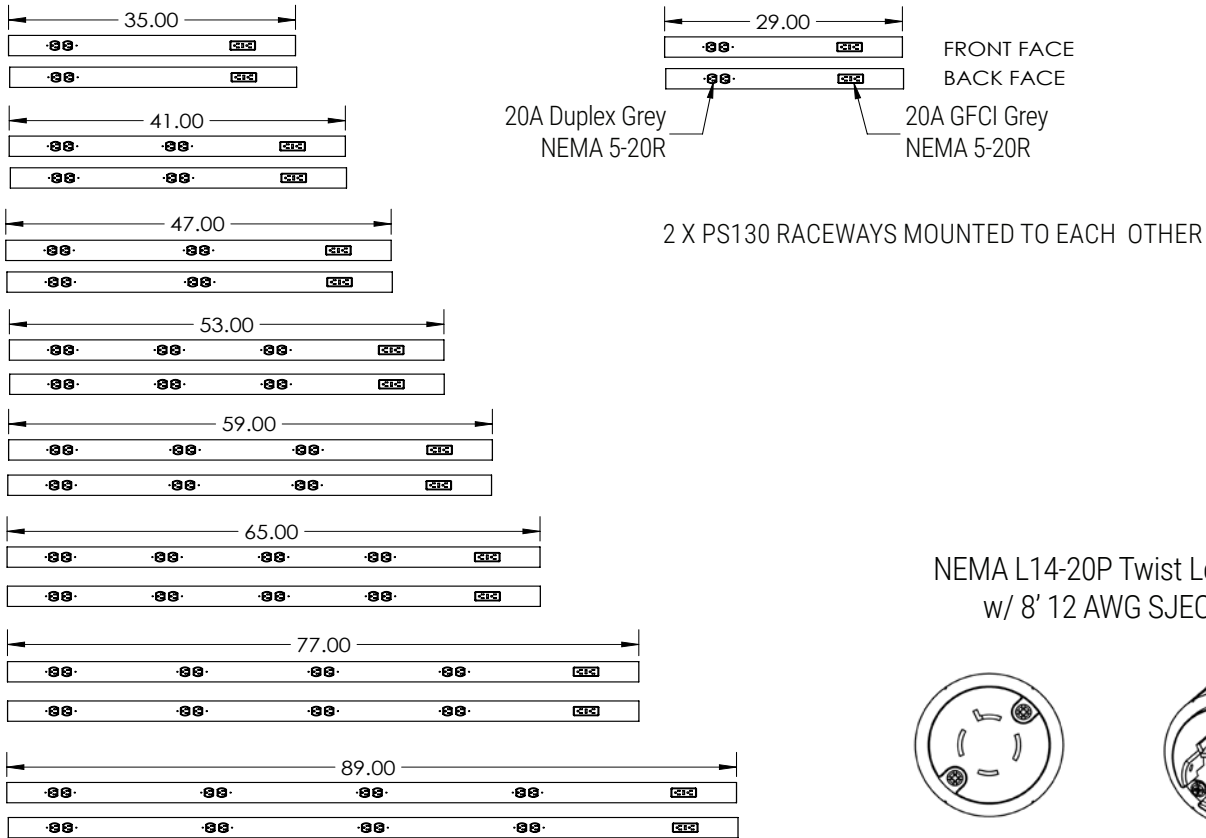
35.00

41.00

47.00

53.00

59.00

65.00

77.00

89.00

29.00

FRONT FACE

BACK FACE

20A Duplex Grey
NEMA 5-20R

20A GFCI Grey
NEMA 5-20R

2 X PS130 RACEWAYS MOUNTED TO EACH OTHER

NEMA L14-20P Twist L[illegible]
w/ 8' 12 AWG SJE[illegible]